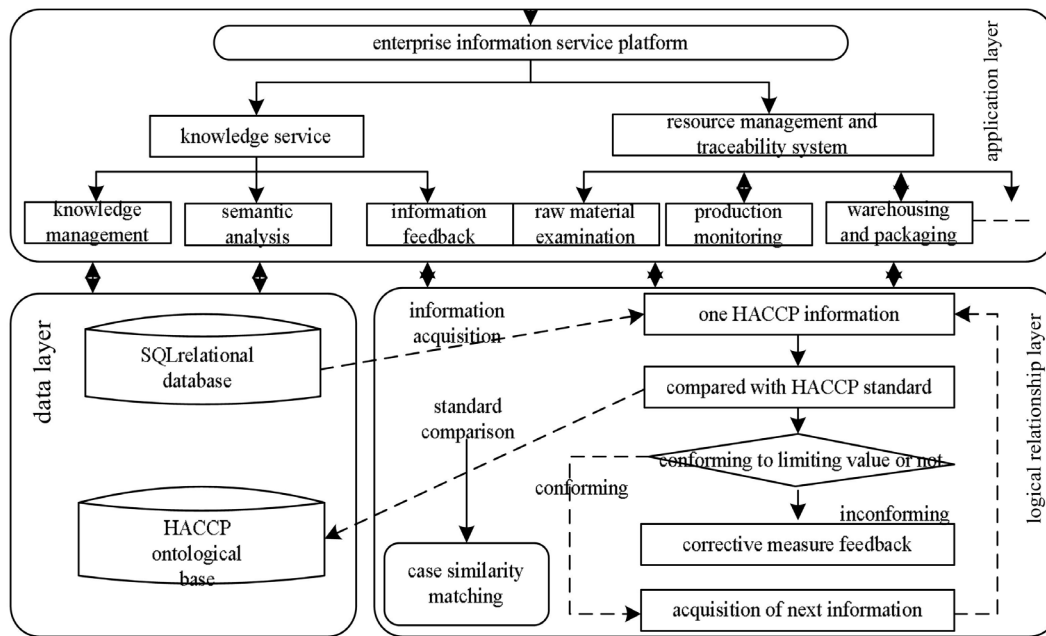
enterprise information service platform

application layer

knowledge service

resource management and traceability system

knowledge management

semantic analysis

information feedback

raw material examination

production monitoring

warehousing and packaging

data layer

SQLrelational database

HACCP ontological base

information acquisition

one HACCP information

compared with HACCP standard

standard comparison

conforming to limiting value or not

conforming

inconforming

corrective measure feedback

case similarity matching

acquisition of next information

logical relationship layer